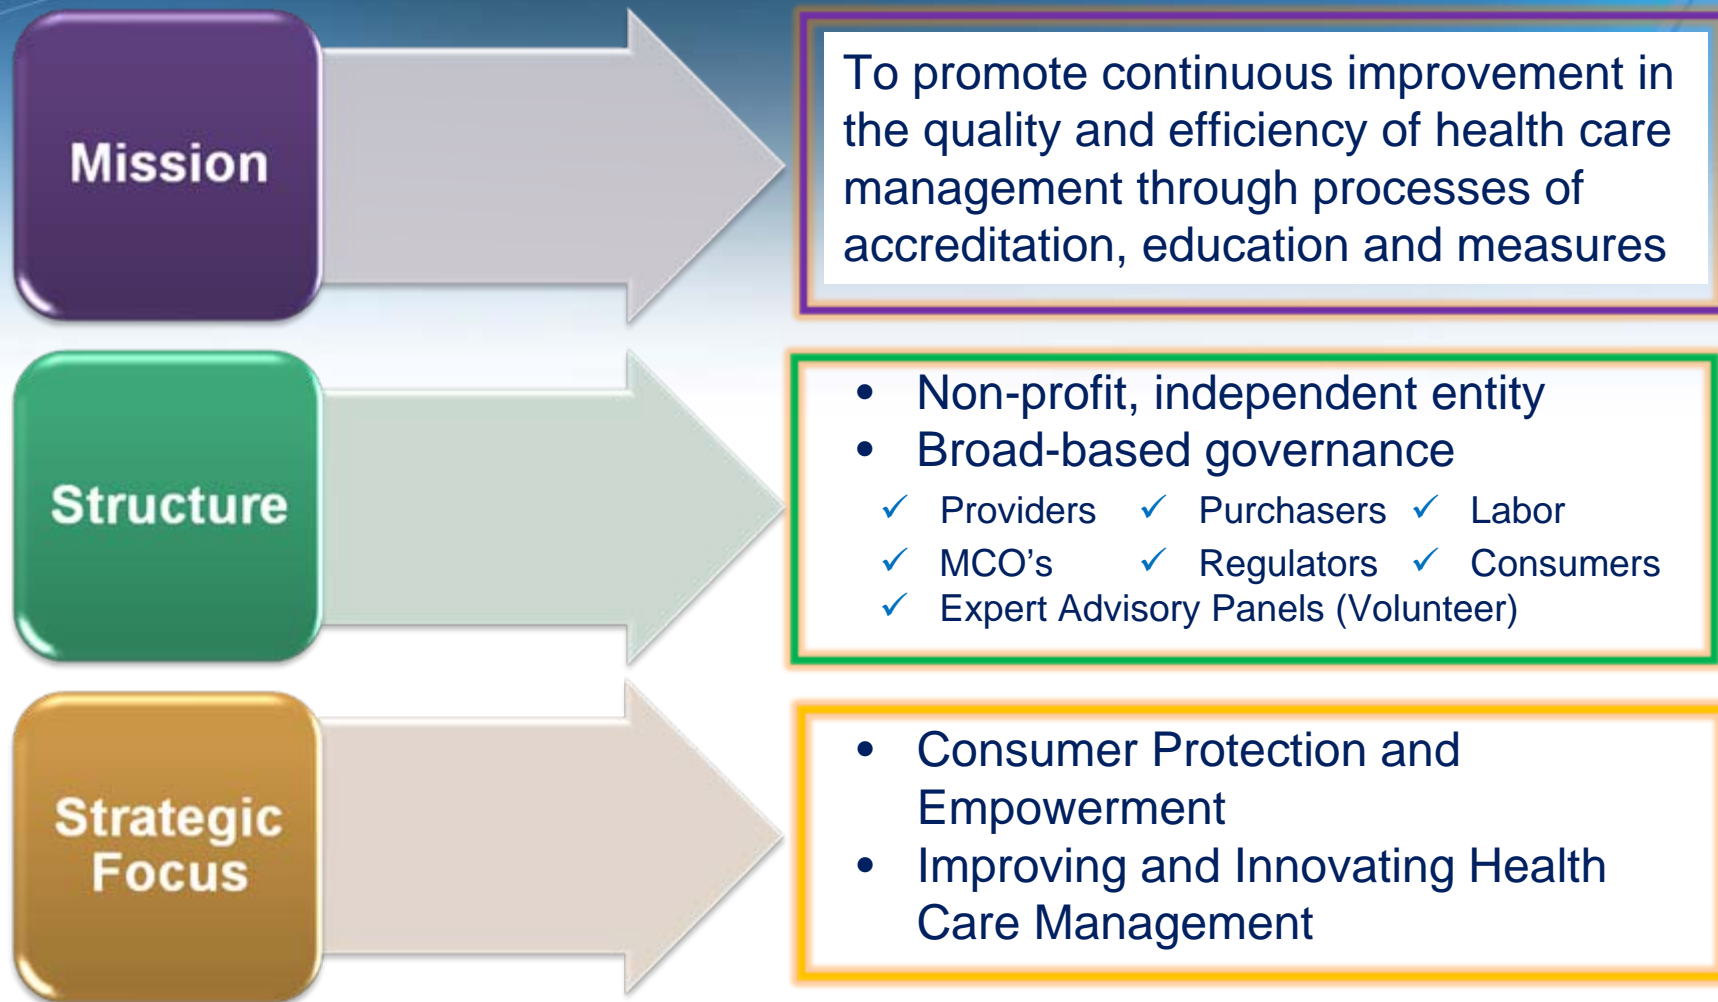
Mission

To promote continuous improvement in the quality and efficiency of health care management through processes of accreditation, education and measures

Structure

- Non-profit, independent entity
- Broad-based governance

✓ Providers ✓ Purchasers ✓ Labor
✓ MCO's ✓ Regulators ✓ Consumers
✓ Expert Advisory Panels (Volunteer)

Strategic Focus

- Consumer Protection and Empowerment
- Improving and Innovating Health Care Management